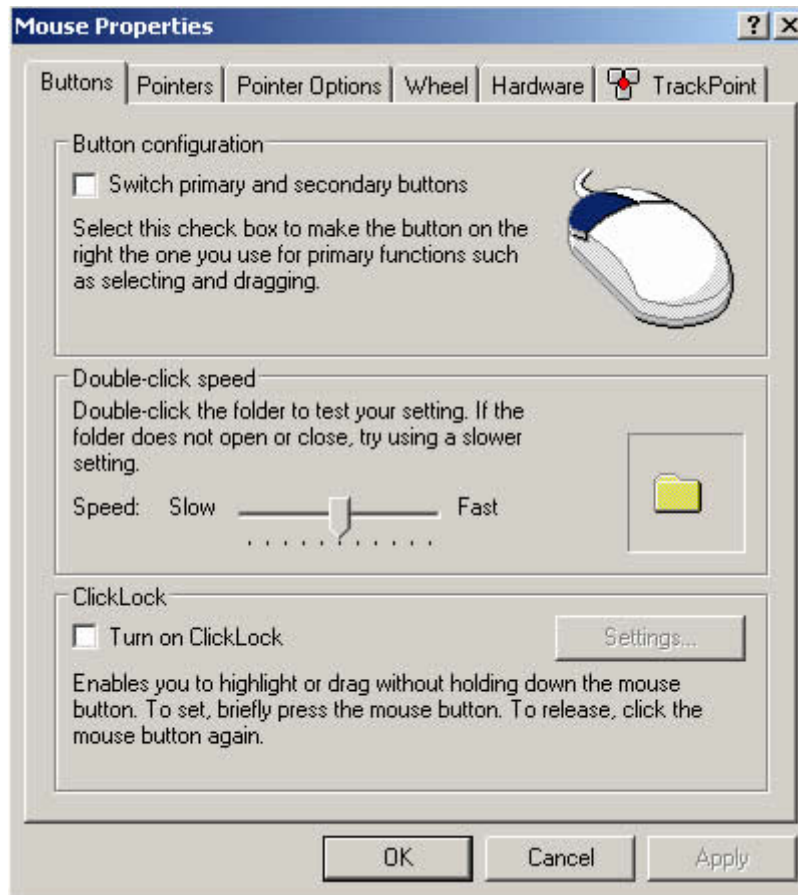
Mouse Properties

?

Buttons | Pointers | Pointer Options | Wheel | Hardware | TrackPoint

Button configuration

Switch primary and secondary buttons

Select this check box to make the button on the right the one you use for primary functions such as selecting and dragging.

Double-click speed

Double-click the folder to test your setting. If the folder does not open or close, try using a slower setting.

Speed: Slow Fast

ClickLock

Turn on ClickLock

Settings...

Enables you to highlight or drag without holding down the mouse button. To set, briefly press the mouse button. To release, click the mouse button again.

OK Cancel Apply